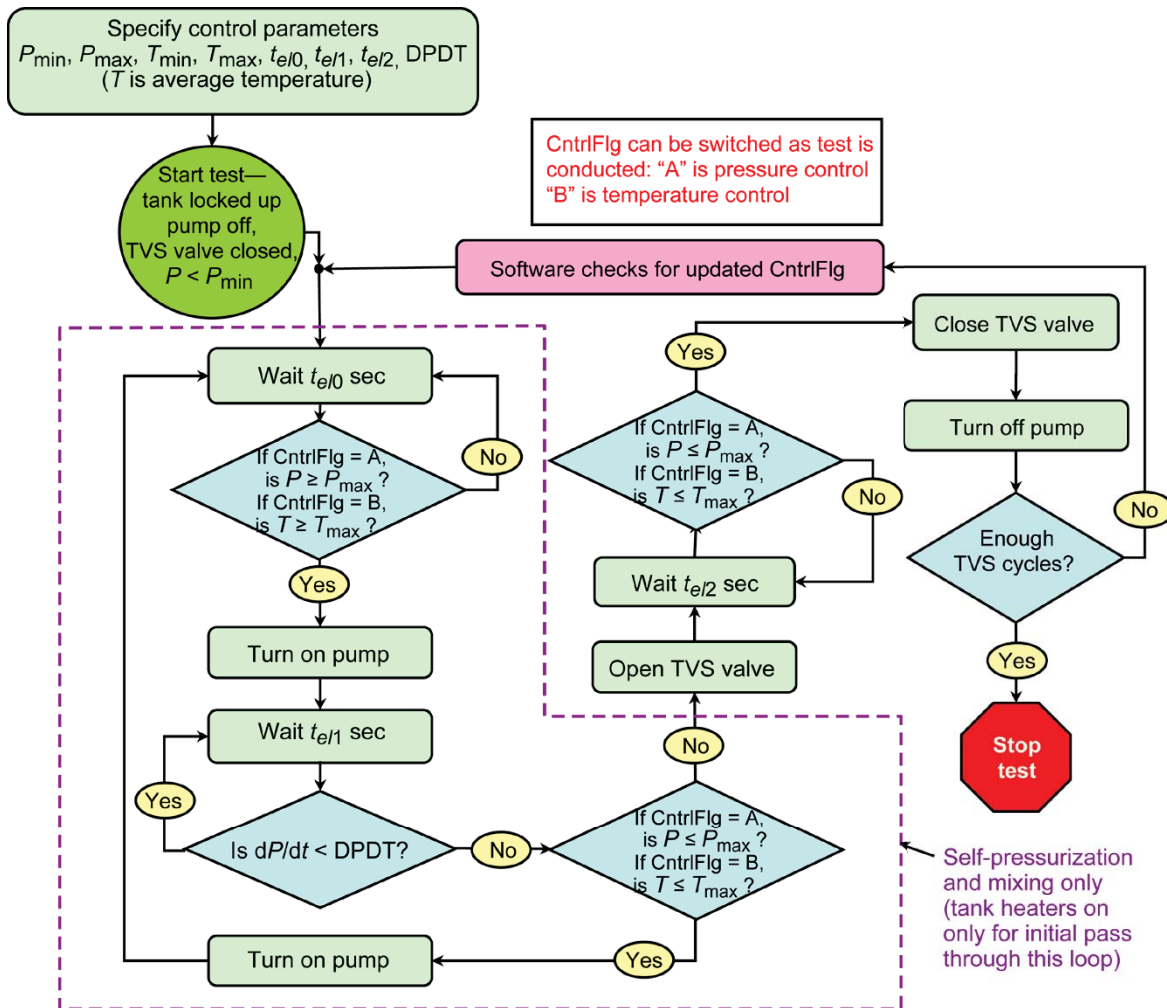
Specify control parameters
$P_{\text{min}}$, $P_{\text{max}}$, $T_{\text{min}}$, $T_{\text{max}}$, $t_{el0}$, $t_{el1}$, $t_{el2}$, DPDT
($T$ is average temperature)

Start test—tank locked up pump off, TVS valve closed, $P < P_{\text{min}}$

CntrlFlg can be switched as test is conducted: "A" is pressure control "B" is temperature control

Software checks for updated CntrlFlg

Wait $t_{el0}$ sec

If CntrlFlg = A, is $P \geq P_{\text{max}}$ ? If CntrlFlg = B, is $T \geq T_{\text{max}}$ ?

No

Yes

Turn on pump

Wait $t_{el1}$ sec

Yes

Is d$P$/d$t$ < DPDT?

No

If CntrlFlg = A, is $P \leq P_{\text{max}}$ ? If CntrlFlg = B, is $T \leq T_{\text{max}}$ ?

No

Yes

Turn on pump

Open TVS valve

Wait $t_{el2}$ sec

If CntrlFlg = A, is $P \leq P_{\text{max}}$ ? If CntrlFlg = B, is $T \leq T_{\text{max}}$ ?

No

Yes

Close TVS valve

Turn off pump

Enough TVS cycles?

No

Yes

Stop test

Self-pressurization and mixing only (tank heaters on only for initial pass through this loop)